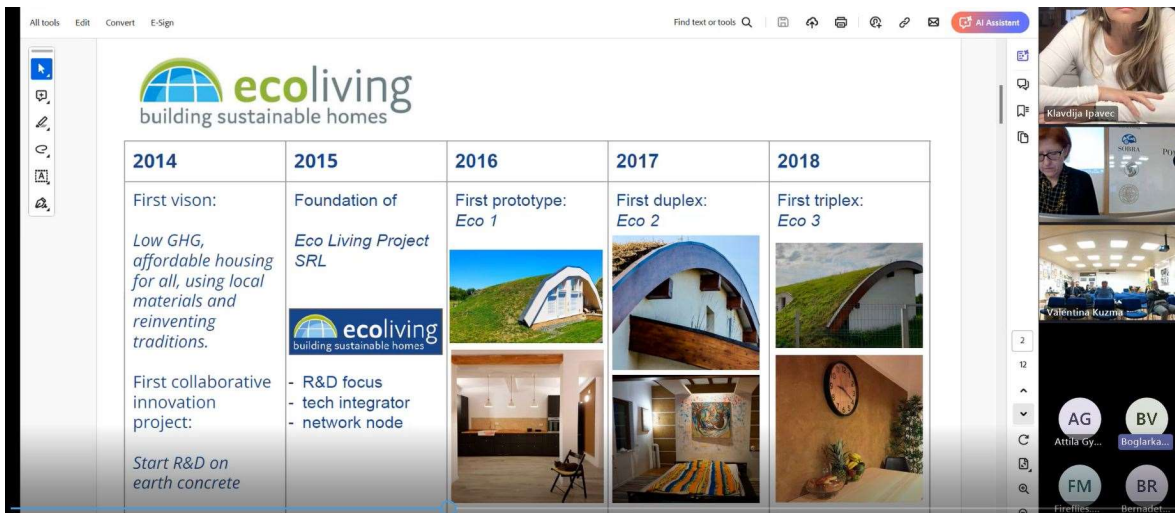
All tools Edit Convert E-Sign

Find text or tools

AI Assistant

ecoliving
building sustainable homes

| 2014 | 2015 | 2016 | 2017 | 2018 |
|---|---|---|---|---|
| First vison: Low GHG, affordable housing for all, using local materials and reinventing traditions. First collaborative innovation project: Start R&D on earth concrete | Foundation of Eco Living Project SRL ecoliving building sustainable homes - R&D focus - tech integrator - network node | First prototype: Eco 1 | First duplex: Eco 2 | First triplex: Eco 3 |

2
12

Klavdija Ipavec
Valentina Kuzma
AG Attila Gy...
BV Boglarka...
FM Fireflies...
BR Bernadet...